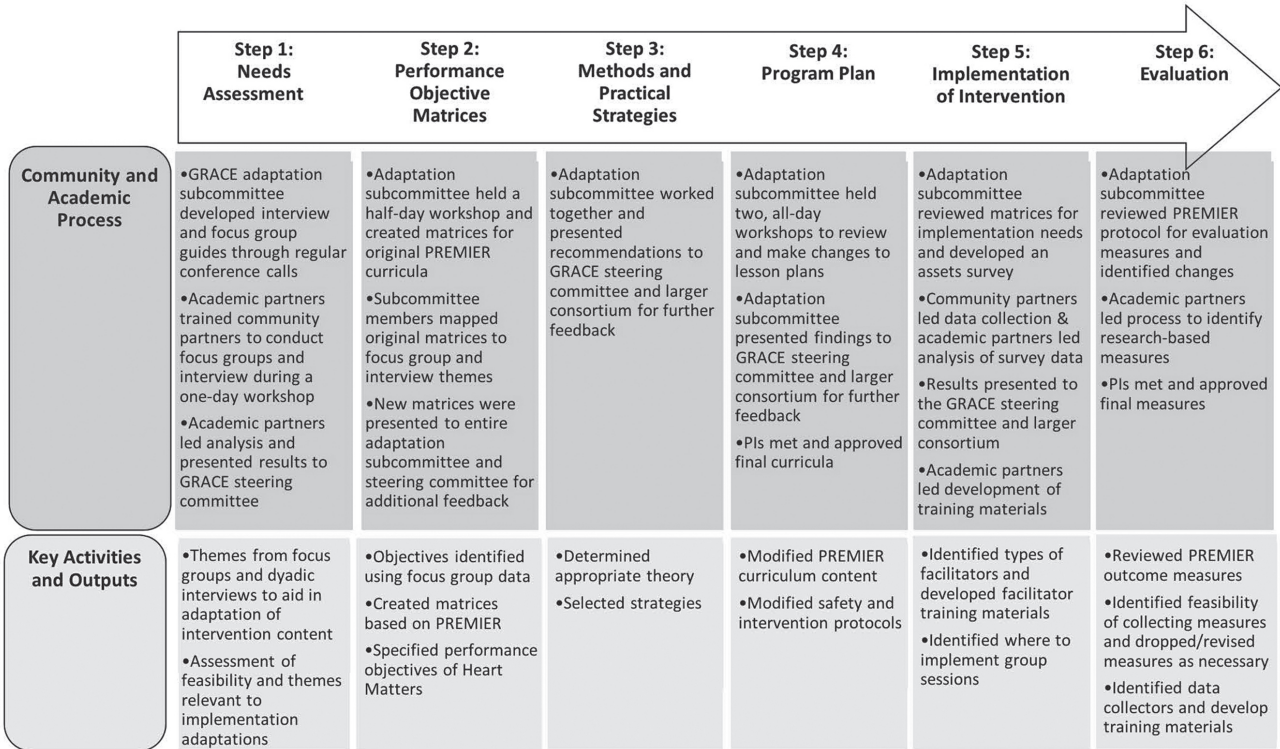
| | Step 1: Needs Assessment | Step 2: Performance Objective Matrices | Step 3: Methods and Practical Strategies | Step 4: Program Plan | Step 5: Implementation of Intervention | Step 6: Evaluation |
|---|---|---|---|---|---|---|
| Community and Academic Process | •GRACE adaptation subcommittee developed interview and focus group guides through regular conference calls •Academic partners trained community partners to conduct focus groups and interview during a one-day workshop •Academic partners led analysis and presented results to GRACE steering committee | •Adaptation subcommittee held a half-day workshop and created matrices for original PREMIER curricula •Subcommittee members mapped original matrices to focus group and interview themes •New matrices were presented to entire adaptation subcommittee and steering committee for additional feedback | •Adaptation subcommittee worked together and presented recommendations to GRACE steering committee and larger consortium for further feedback | •Adaptation subcommittee held two, all-day workshops to review and make changes to lesson plans •Adaptation subcommittee presented findings to GRACE steering committee and larger consortium for further feedback •PIs met and approved final curricula | •Adaptation subcommittee reviewed matrices for implementation needs and developed an assets survey •Community partners led data collection & academic partners led analysis of survey data •Results presented to the GRACE steering committee and larger consortium •Academic partners led development of training materials | •Adaptation subcommittee reviewed PREMIER protocol for evaluation measures and identified changes •Academic partners led process to identify research-based measures •PIs met and approved final measures |
| Key Activities and Outputs | •Themes from focus groups and dyadic interviews to aid in adaptation of intervention content •Assessment of feasibility and themes relevant to implementation adaptations | •Objectives identified using focus group data •Created matrices based on PREMIER •Specified performance objectives of Heart Matters | •Determined appropriate theory •Selected strategies | •Modified PREMIER curriculum content •Modified safety and intervention protocols | •Identified types of facilitators and developed facilitator training materials •Identified where to implement group sessions | •Reviewed PREMIER outcome measures •Identified feasibility of collecting measures and dropped/revised measures as necessary •Identified data collectors and develop training materials |